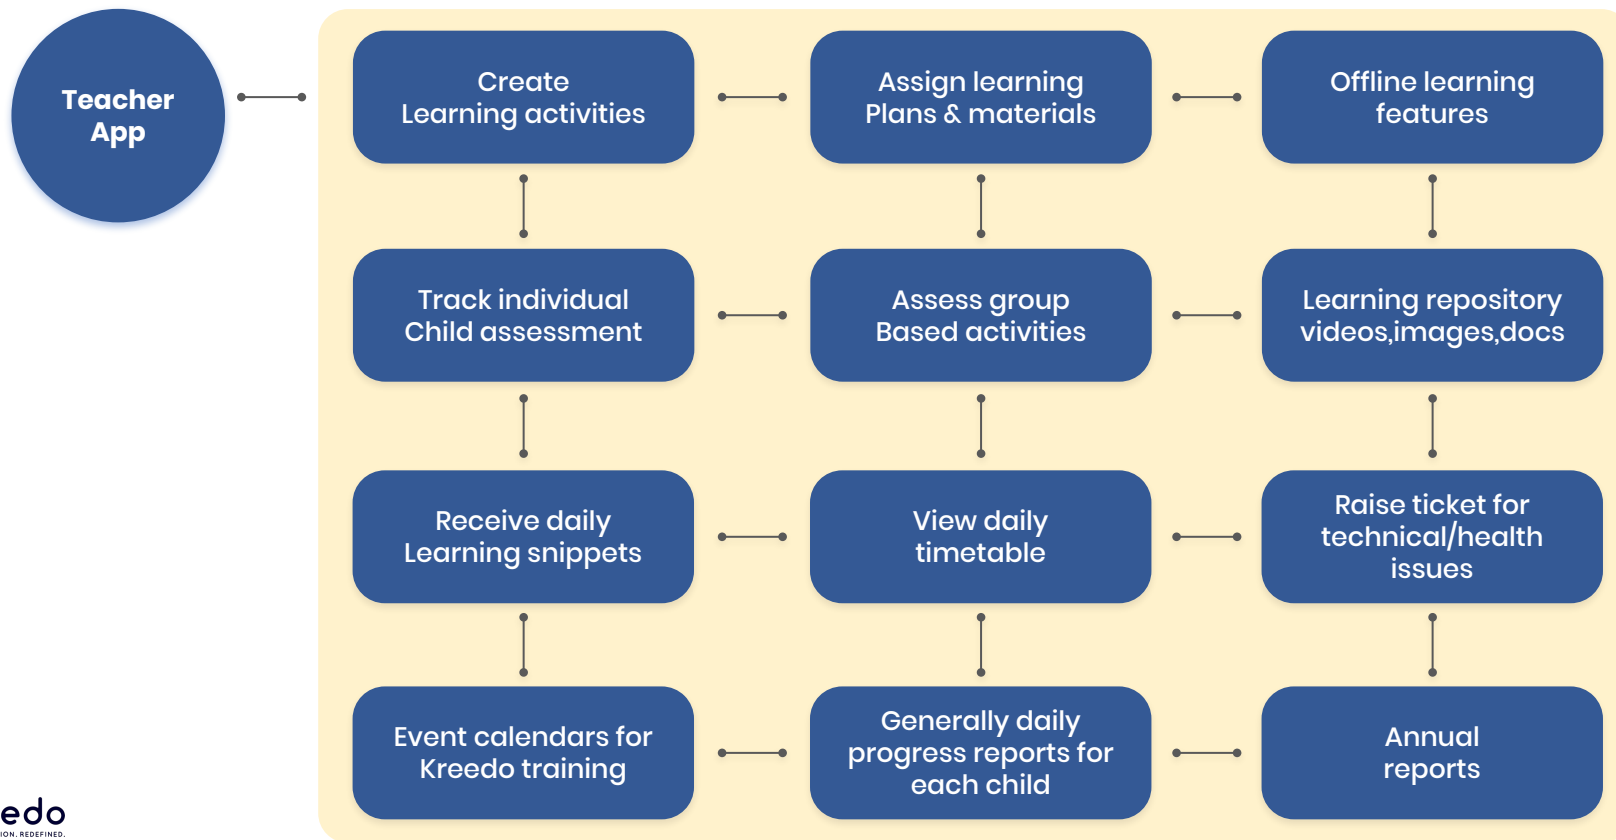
Teacher App

Create Learning activities

Assign learning Plans & materials

Offline learning features

Track individual Child assessment

Assess group Based activities

Learning repository videos,images,docs

Receive daily Learning snippets

View daily timetable

Raise ticket for technical/health issues

Event calendars for Kreedo training

Generally daily progress reports for each child

Annual reports

edo
ION. REDEFINED.